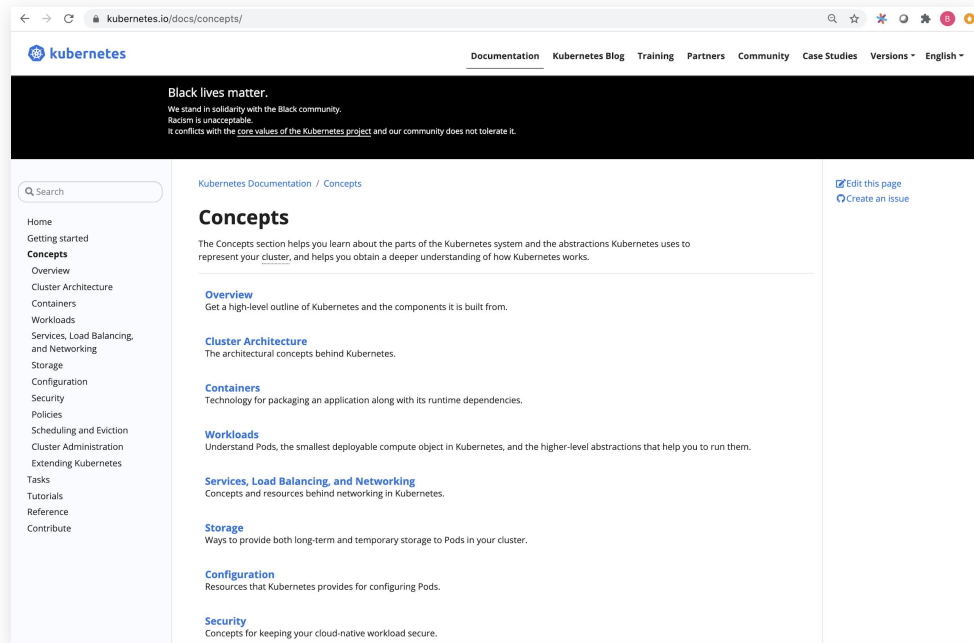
kubernetes.io/docs/concepts/

B

kubernetes

Documentation Kubernetes Blog Training Partners Community Case Studies Versions English

Black lives matter.
We stand in solidarity with the Black community.
Racism is unacceptable.
It conflicts with the core values of the Kubernetes project and our community does not tolerate it.

Search

Home
Getting started
Concepts
Overview
Cluster Architecture
Containers
Workloads
Services, Load Balancing, and Networking
Storage
Configuration
Security
Policies
Scheduling and Eviction
Cluster Administration
Extending Kubernetes
Tasks
Tutorials
Reference
Contribute

Kubernetes Documentation / Concepts

Concepts

The Concepts section helps you learn about the parts of the Kubernetes system and the abstractions Kubernetes uses to represent your cluster, and helps you obtain a deeper understanding of how Kubernetes works.

Overview
Get a high-level outline of Kubernetes and the components it is built from.

Cluster Architecture
The architectural concepts behind Kubernetes.

Containers
Technology for packaging an application along with its runtime dependencies.

Workloads
Understand Pods, the smallest deployable compute object in Kubernetes, and the higher-level abstractions that help you to run them.

Services, Load Balancing, and Networking
Concepts and resources behind networking in Kubernetes.

Storage
Ways to provide both long-term and temporary storage to Pods in your cluster.

Configuration
Resources that Kubernetes provides for configuring Pods.

Security
Concepts for keeping your cloud-native workload secure.

Edit this page
Create an issue